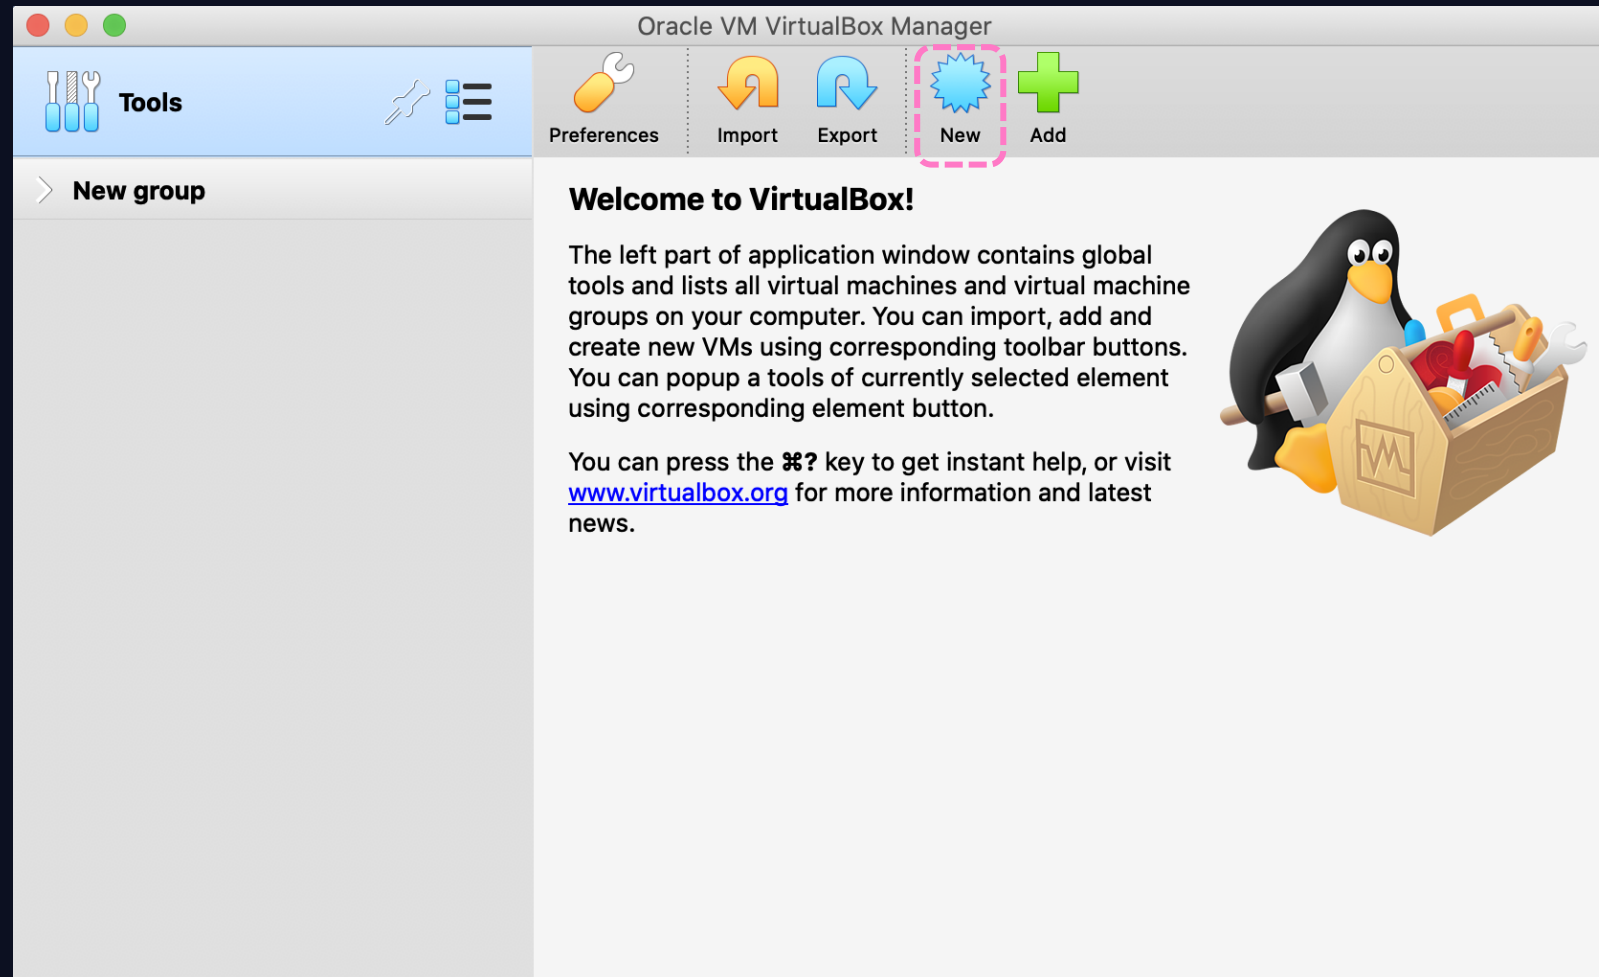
Oracle VM VirtualBox Manager

Tools

Preferences Import Export New Add

New group

Welcome to VirtualBox!

The left part of application window contains global tools and lists all virtual machines and virtual machine groups on your computer. You can import, add and create new VMs using corresponding toolbar buttons. You can popup a tools of currently selected element using corresponding element button.

You can press the ⌘? key to get instant help, or visit www.virtualbox.org for more information and latest news.